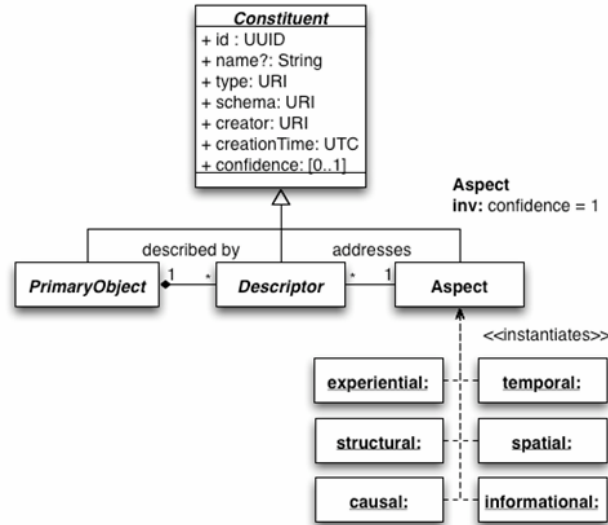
Constituent
+ id : UUID
+ name?: String
+ type: URI
+ schema: URI
+ creator: URI
+ creationTime: UTC
+ confidence: [0..1]

Aspect
inv: confidence = 1

described by
addresses

PrimaryObject
1
*
Descriptor
*
1
Aspect

<<instantiates>>

experiential:
temporal:
structural:
spatial:
causal:
informational: